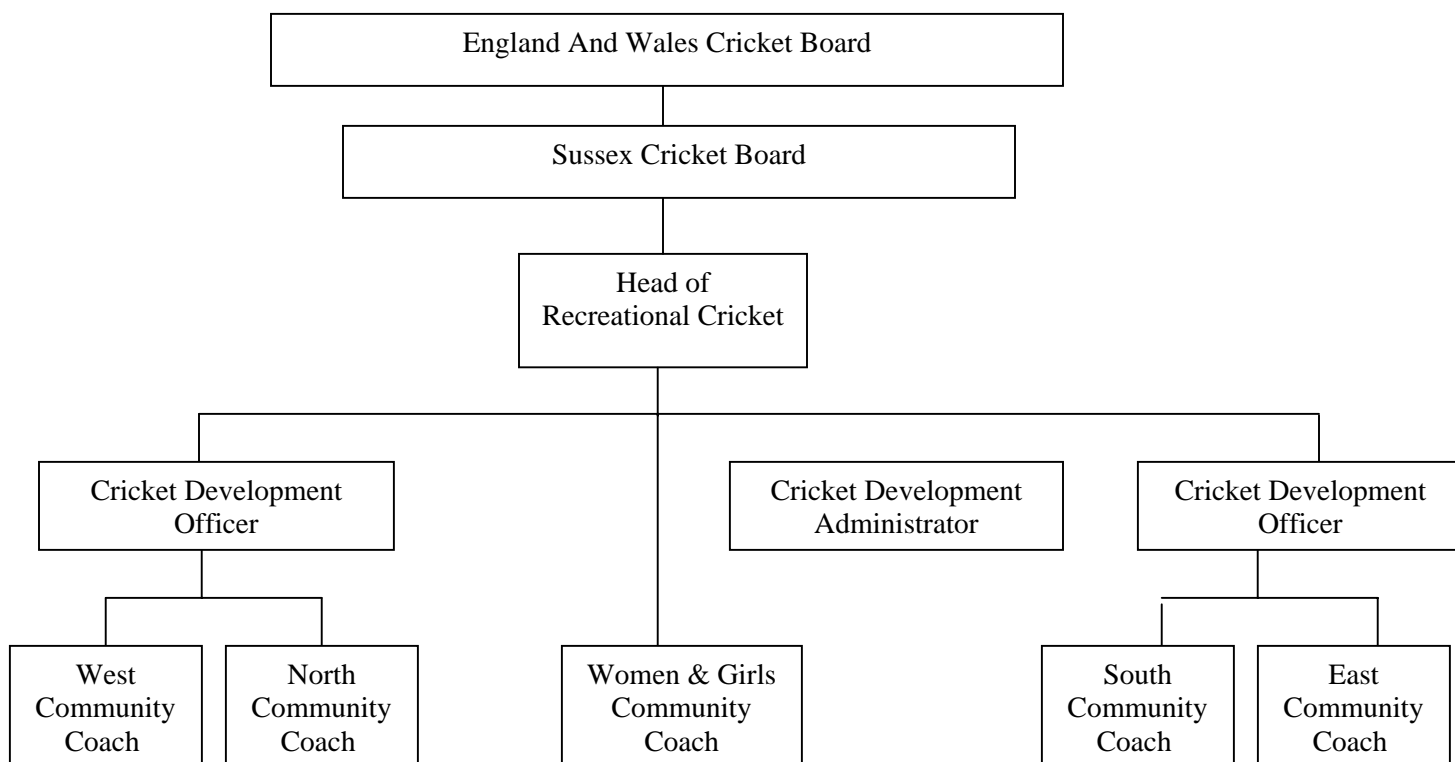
England And Wales Cricket Board

Sussex Cricket Board

Head of Recreational Cricket

Cricket Development Officer

Cricket Development Administrator

Cricket Development Officer

West Community Coach

North Community Coach

Women & Girls Community Coach

South Community Coach

East Community Coach